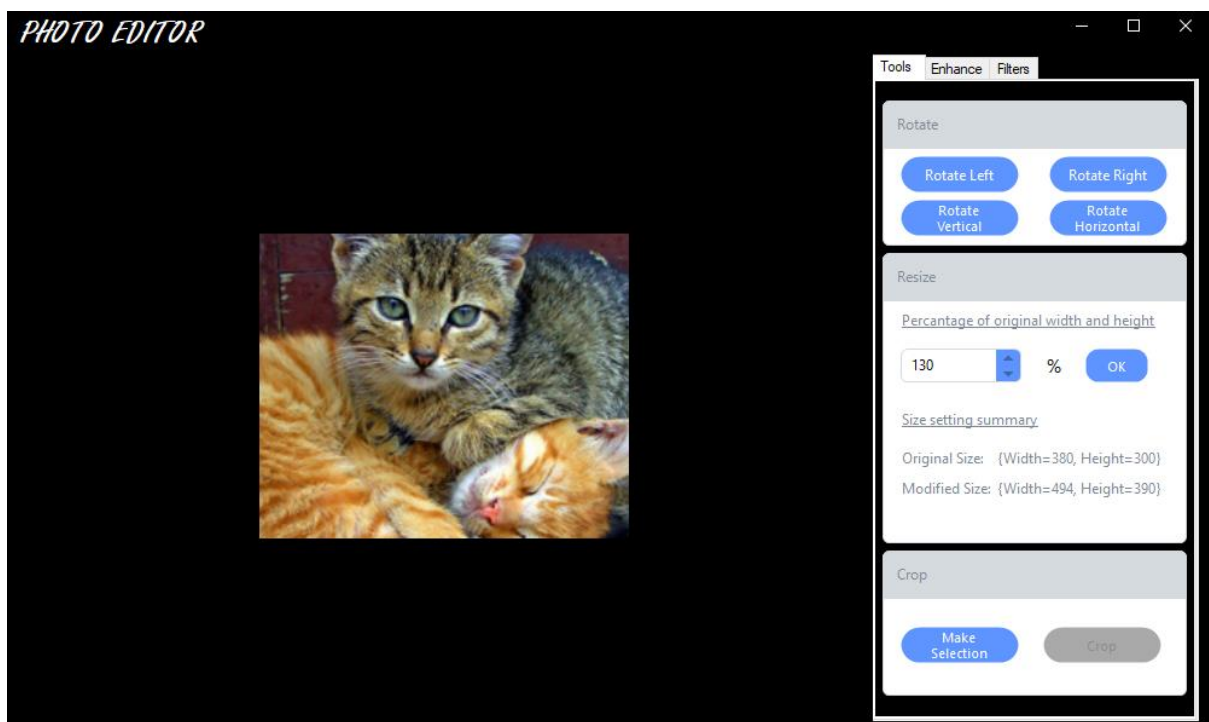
PHOTO EDITOR

Tools Enhance Filters

Rotate

Rotate Left Rotate Right

Rotate Vertical Rotate Horizontal

Resize

Percantage of original width and height

130 % OK

Size setting summary

Original Size: {Width=380, Height=300}

Modified Size: {Width=494, Height=390}

Crop

Make Selection Crop